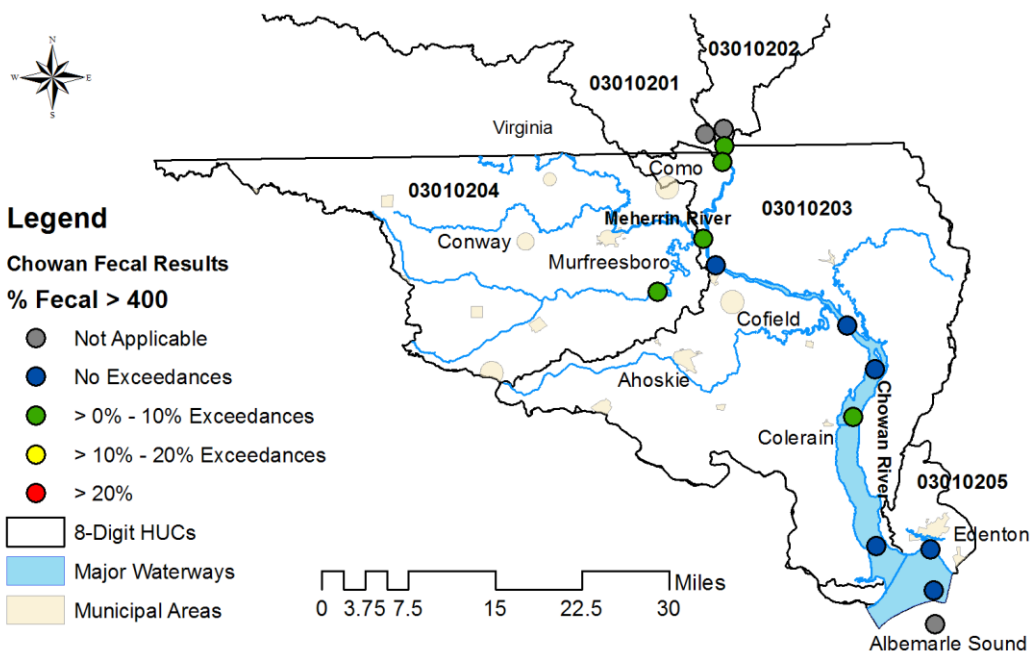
N
W
E
S

03010202
03010201
Virginia
Como
03010204
03010203
Meherrin River
Conway
Murfreesboro
Cofield
Ahoskie
Chowan River
Colerain
03010205
Edenton
Albemarle Sound

Legend
Chowan Fecal Results
% Fecal > 400
Not Applicable
No Exceedances
> 0% - 10% Exceedances
> 10% - 20% Exceedances
> 20%
8-Digit HUCs
Major Waterways
Municipal Areas

Miles
0 3.75 7.5 15 22.5 30